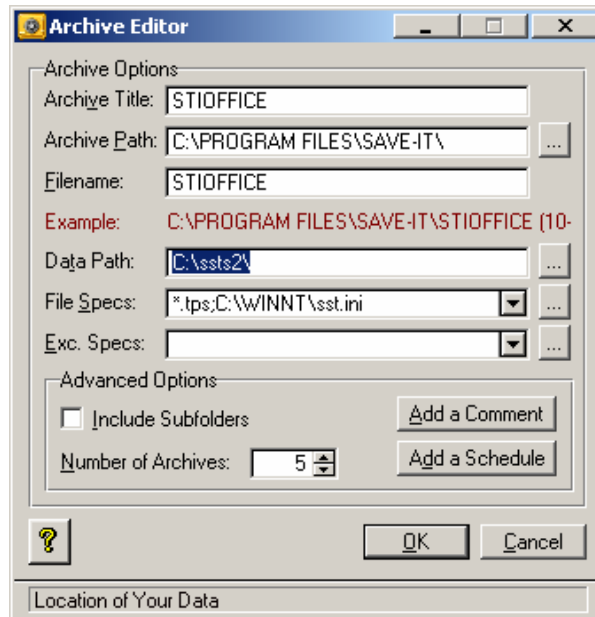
Archive Editor

Archive Options

Archive Title: STIOFFICE

Archive Path: C:\PROGRAM FILES\SAVE-IT\ ...

Filename: STIOFFICE

Example: C:\PROGRAM FILES\SAVE-IT\STIOFFICE (10-

Data Path: C:\ssts2\ ...

File Specs: *.tps;C:\WINNT\sst.ini ...

Exc. Specs: ...

Advanced Options

Include Subfolders

Add a Comment

Number of Archives: 5

Add a Schedule

?

OK

Cancel

Location of Your Data